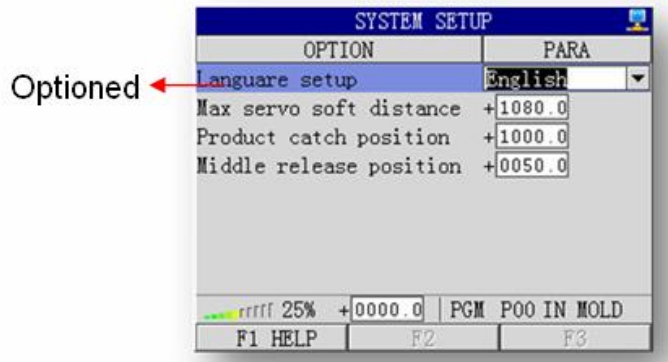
SYSTEM SETUP

| OPTION | PARA |
|---|---|
| Languare setup | English |
| Max servo soft distance | +1080.0 |
| Product catch position | +1000.0 |
| Middle release position | +0050.0 |

Optioned

25% +0000.0 PGM P00 IN MOLD

F1 HELP F2 F3